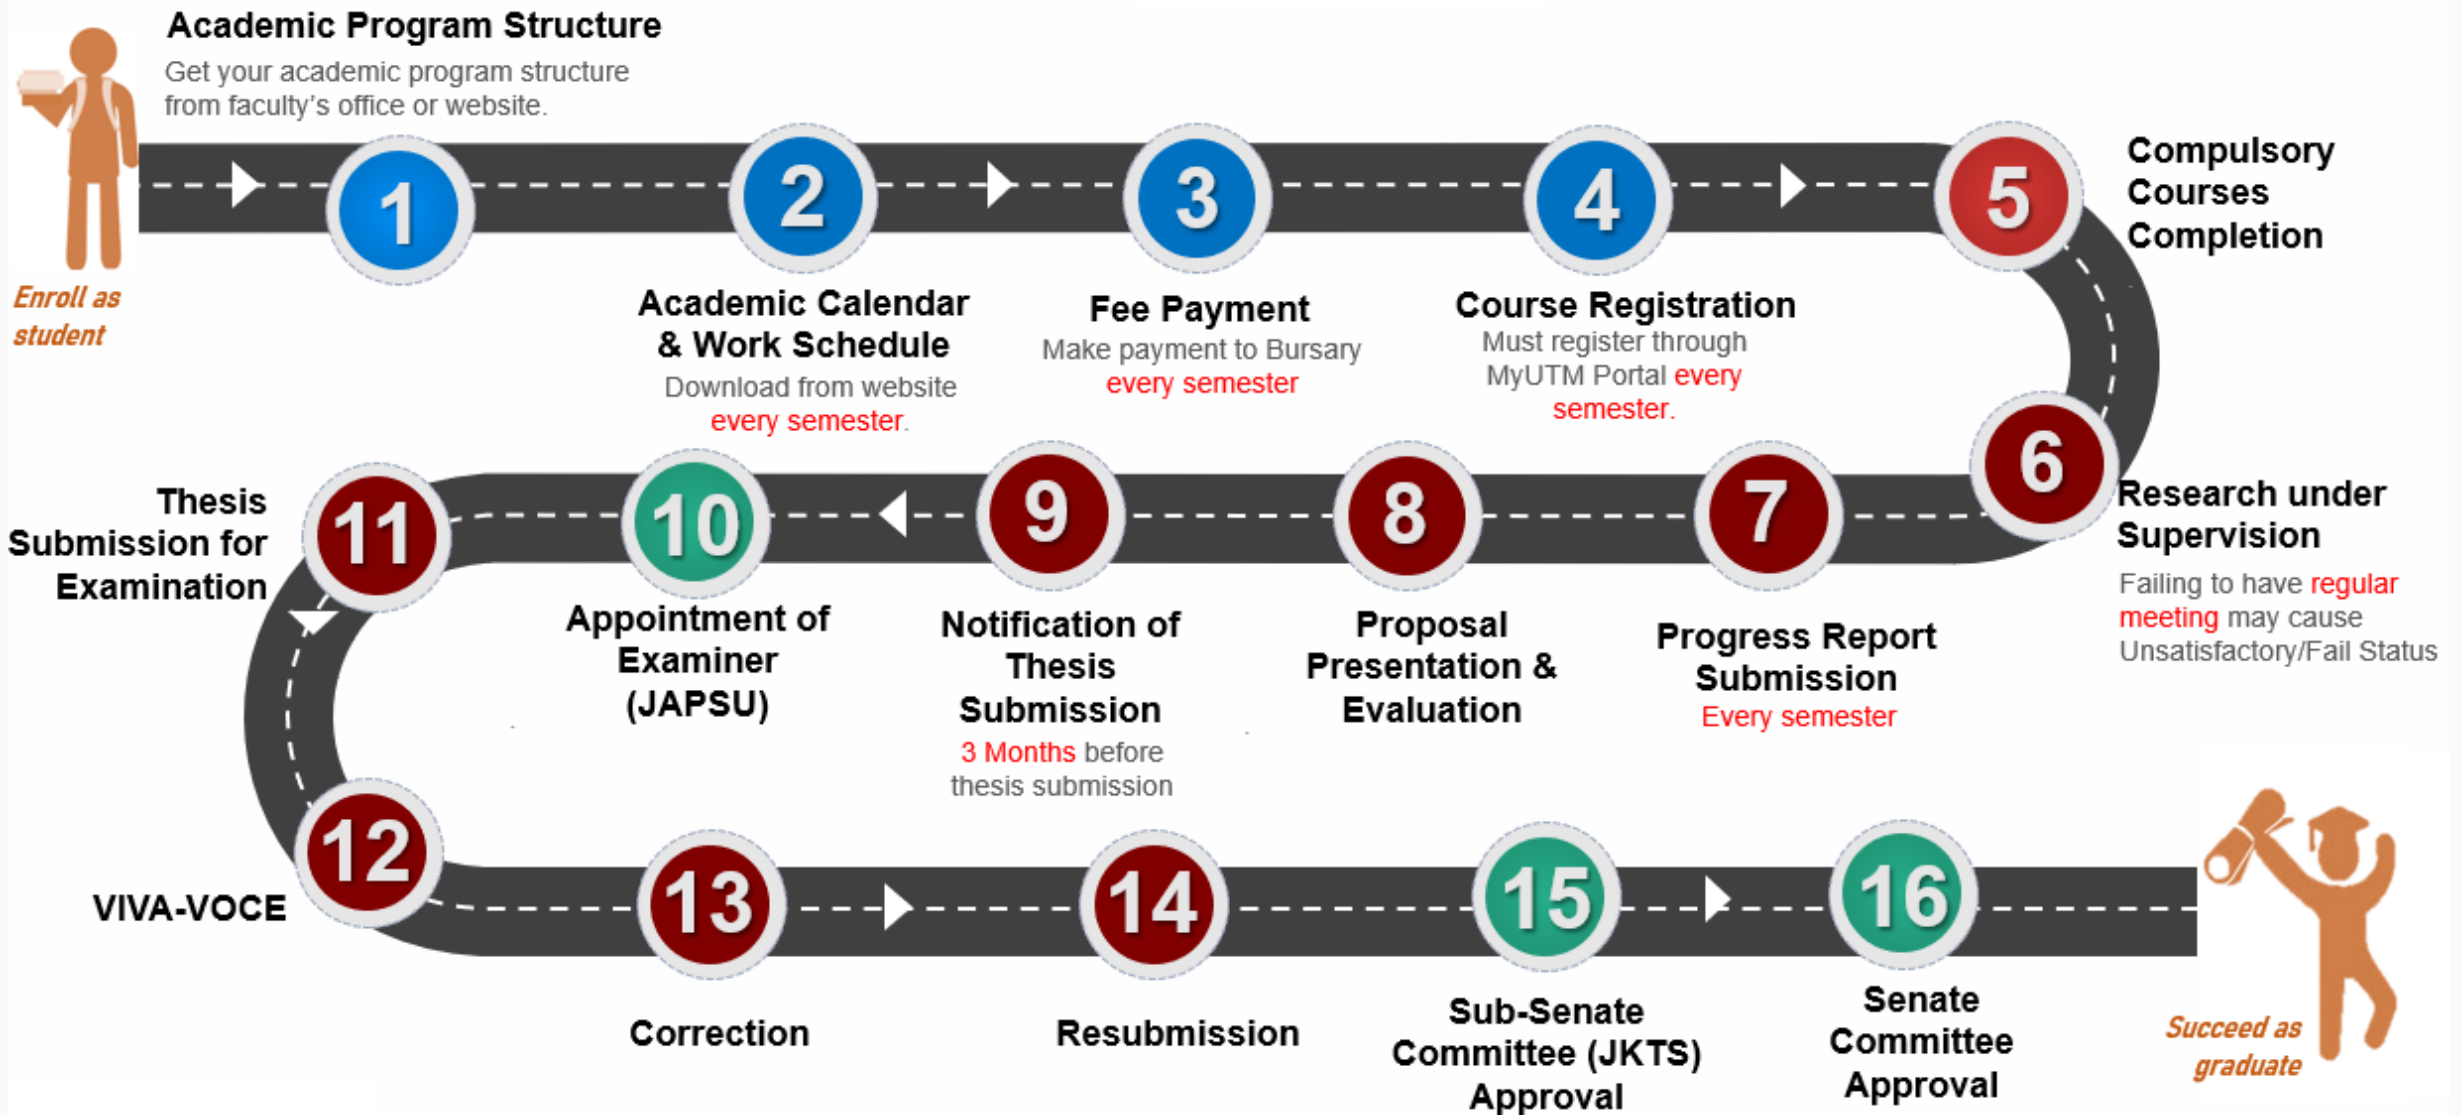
Academic Program Structure
Get your academic program structure from faculty's office or website.

Enroll as student

1

2
Academic Calendar & Work Schedule
Download from website every semester.

3
Fee Payment
Make payment to Bursary every semester

4
Course Registration
Must register through MyUTM Portal every semester.

5
Compulsory Courses Completion

6
Research under Supervision
Failing to have regular meeting may cause Unsatisfactory/Fail Status

7
Progress Report Submission
Every semester

8
Proposal Presentation & Evaluation

9
Notification of Thesis Submission
3 Months before thesis submission

10
Appointment of Examiner (JAPSU)

11
Thesis Submission for Examination

12
VIVA-VOCE

13
Correction

14
Resubmission

15
Sub-Senate Committee (JKTS) Approval

16
Senate Committee Approval

Succeed as graduate